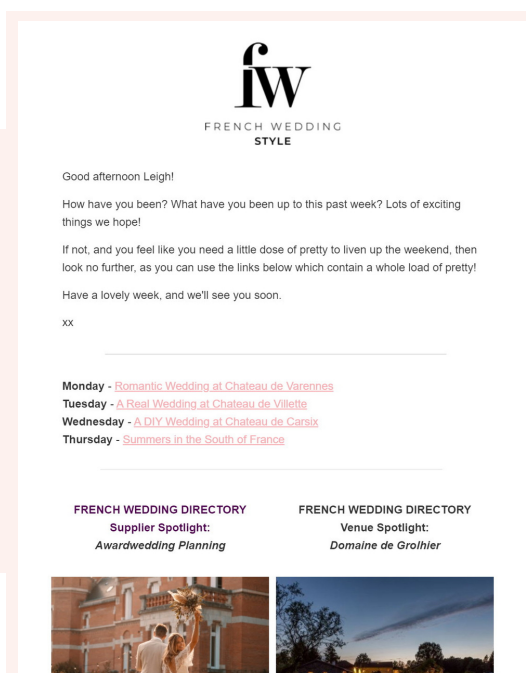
fw

FRENCH WEDDING
STYLE

Good afternoon Leigh!

How have you been? What have you been up to this past week? Lots of exciting things we hope!

If not, and you feel like you need a little dose of pretty to liven up the weekend, then look no further, as you can use the links below which contain a whole load of pretty!

Have a lovely week, and we'll see you soon.

xx

**Monday** - Romantic Wedding at Chateau de Varennes
**Tuesday** - A Real Wedding at Chateau de Villette
**Wednesday** - A DIY Wedding at Chateau de Carsix
**Thursday** - Summers in the South of France

FRENCH WEDDING DIRECTORY
Supplier Spotlight:
Awardwedding Planning

FRENCH WEDDING DIRECTORY
Venue Spotlight:
Domaine de Grolhier